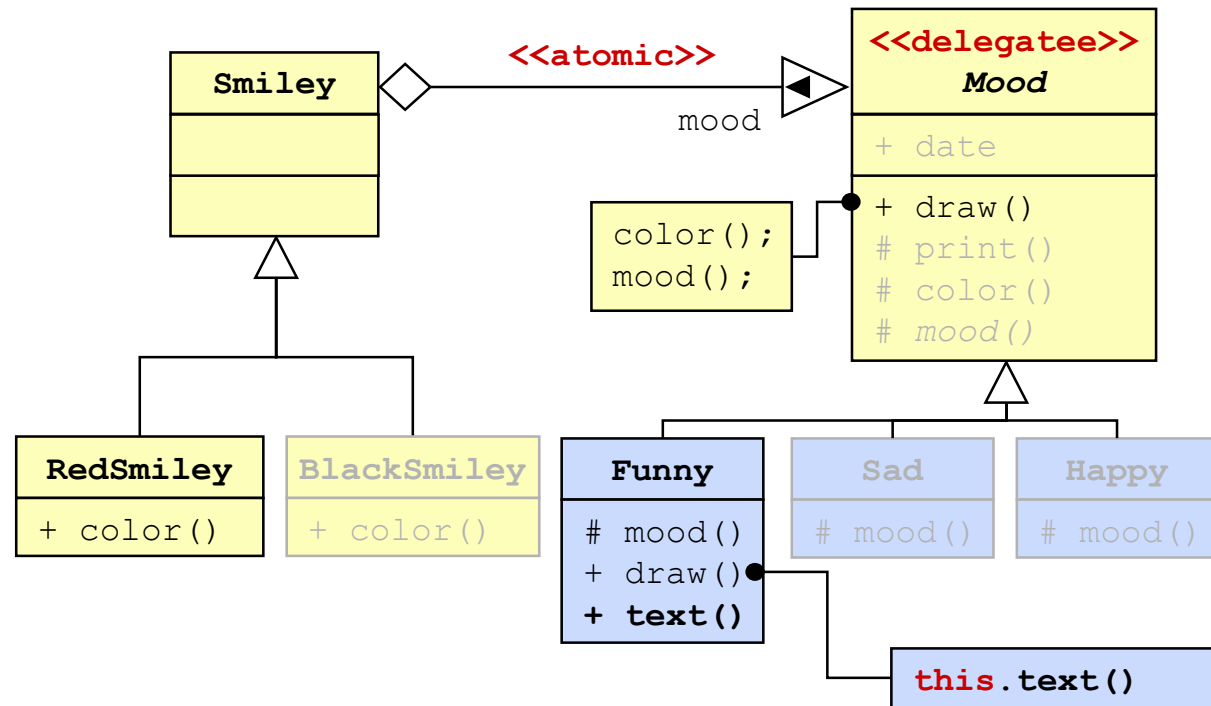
Smiley

<<atomic>>

mood

<<delegatee>>
Mood

+ date

color();
mood();

+ draw()
# print()
# color()
# mood()

RedSmiley
+ color()

BlackSmiley
+ color()

Funny
# mood()
+ draw()
+ text()

Sad
# mood()

Happy
# mood()

this.text()